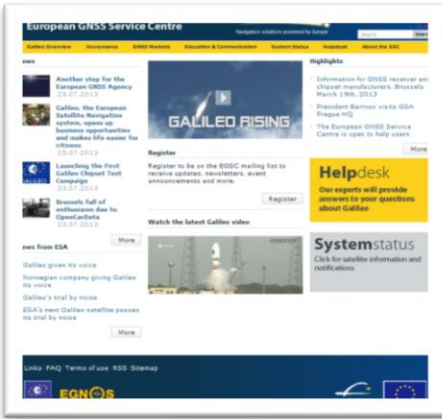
European GNSS Service Centre

Navigation solutions powered by Europe

Search

Galileo Overview | Governance | GNSS Markets | Education & Communication | System Status | Helpdesk | About the GSC

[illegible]ews

Another stop for the European GNSS Agency
25.07.2013

Galileo, the European Satellite Navigation system, open up business opportunities and makes life easier for citizens
24.07.2013

Launching the First Galileo Chipset Test Campaign
23.07.2013

Brussels full of enthusiasm due to OpenCarData
23.07.2013

More

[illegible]ews from ESA

Galileo given its voice

Norwegian company giving Galileo its voice

Galileo's trial by noise

ESA's next Galileo satellite passes its trial by noise

More

GALILEO RISING

Register

Register to be on the EGSC mailing list to receive updates, newsletters, event announcements and more.

Register

Watch the latest Galileo video

Highlights

Information for GNSS receiver and chipset manufacturers: Brussels March 19th, 2013

President Barroso visits GSA Prague HQ

The European GNSS Service Centre is open to help users

More

Helpdesk

Our experts will provide answers to your questions about Galileo

Systemstatus

Click for satellite information and notifications

Links · FAQ · Terms of use · RSS · Sitemap

EGNOS